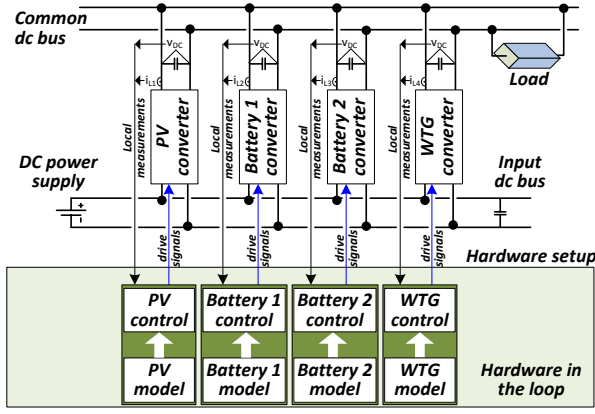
Common dc bus

$v_{DC}$
$i_{L1}$
Local measurements
PV converter

$v_{DC}$
$i_{L2}$
Local measurements
Battery 1 converter

$v_{DC}$
$i_{L3}$
Local measurements
Battery 2 converter

$v_{DC}$
$i_{L4}$
Local measurements
WTG converter

Load

DC power supply

Input dc bus

drive signals
drive signals
drive signals
drive signals

Hardware setup

PV control
PV model

Battery 1 control
Battery 1 model

Battery 2 control
Battery 2 model

WTG control
WTG model

Hardware in the loop